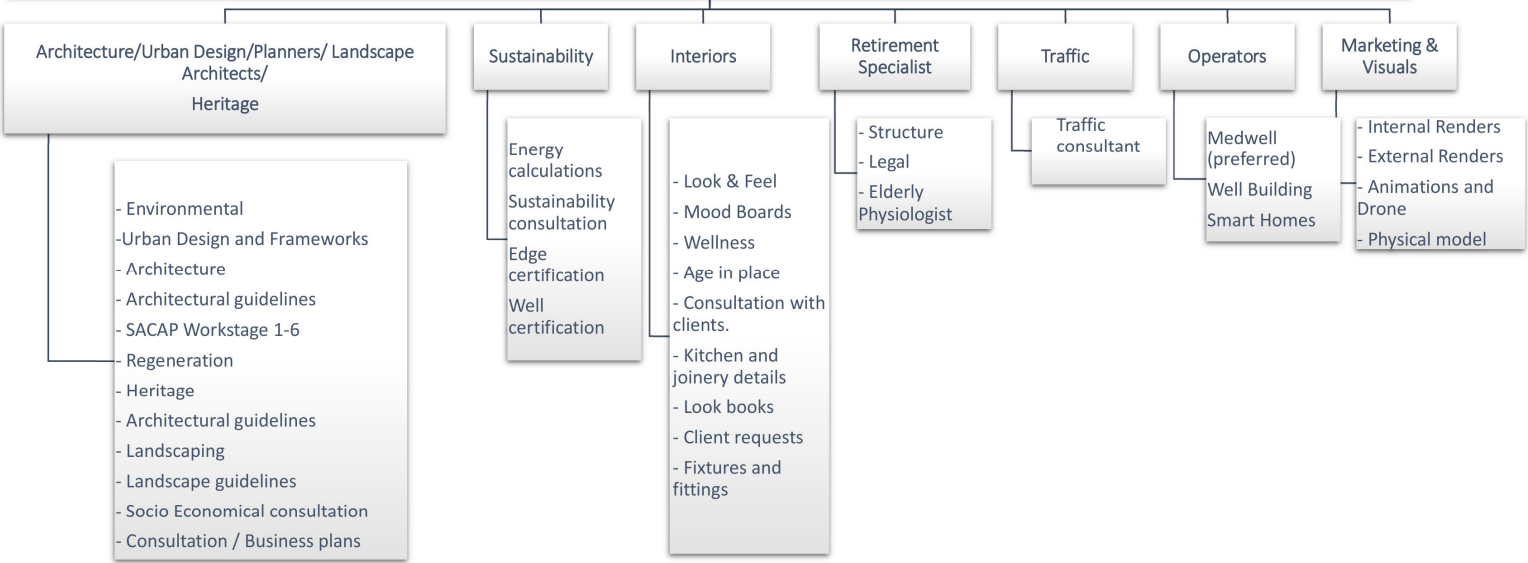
Architecture/Urban Design/Planners/ Landscape Architects/
Heritage

- Environmental
-Urban Design and Frameworks
- Architecture
- Architectural guidelines
- SACAP Workstage 1-6
- Regeneration
- Heritage
- Architectural guidelines
- Landscaping
- Landscape guidelines
- Socio Economical consultation
- Consultation / Business plans

Sustainability

Energy calculations
Sustainability consultation
Edge certification
Well certification

Interiors

- Look & Feel
- Mood Boards
- Wellness
- Age in place
- Consultation with clients.
- Kitchen and joinery details
- Look books
- Client requests
- Fixtures and fittings

Retirement Specialist

- Structure
- Legal
- Elderly Physiologist

Traffic

Traffic consultant

Operators

Medwell (preferred)
Well Building
Smart Homes

Marketing & Visuals

- Internal Renders
- External Renders
- Animations and Drone
- Physical model